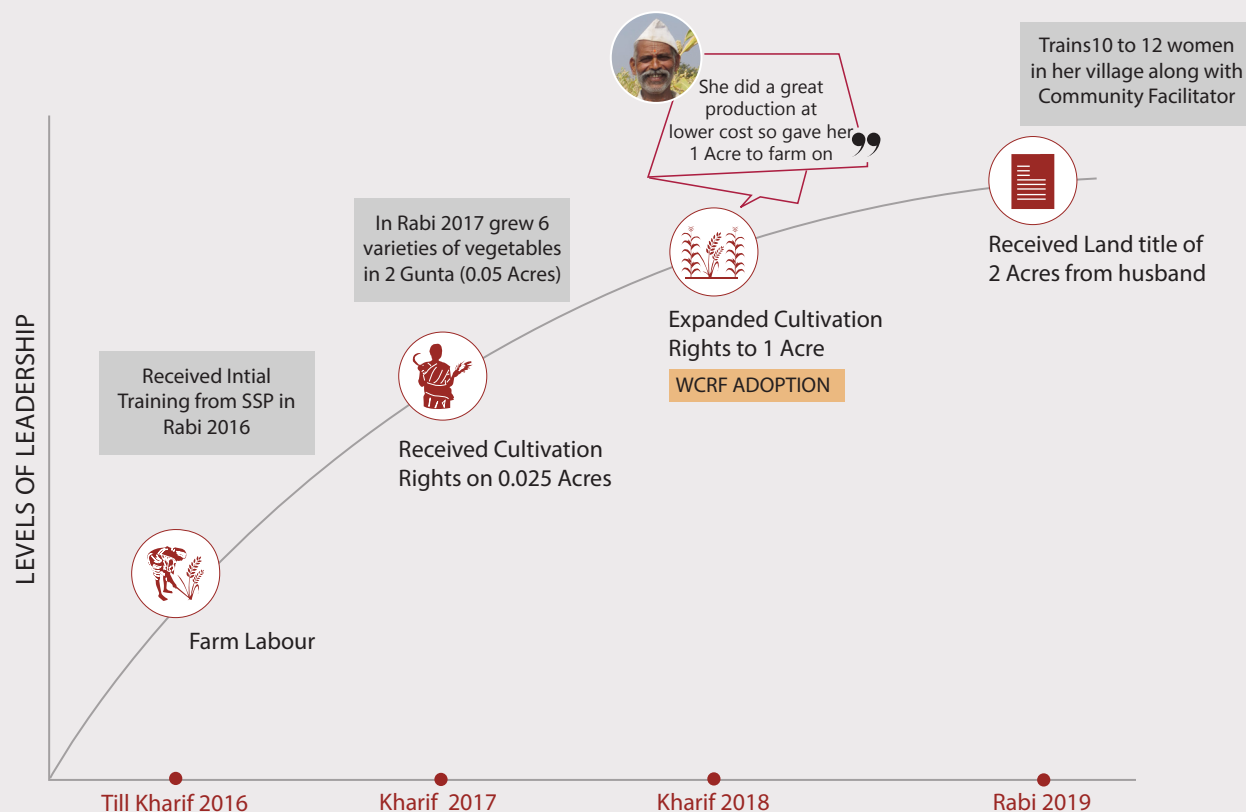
LEVELS OF LEADERSHIP

She did a great production at lower cost so gave her 1 Acre to farm on

Trains10 to 12 women in her village along with Community Facilitator

In Rabi 2017 grew 6 varieties of vegetables in 2 Gunta (0.05 Acres)

Received Land title of 2 Acres from husband

Expanded Cultivation Rights to 1 Acre

WCRF ADOPTION

Received Intial Training from SSP in Rabi 2016

Received Cultivation Rights on 0.025 Acres

Farm Labour

Till Kharif 2016

Kharif 2017

Kharif 2018

Rabi 2019